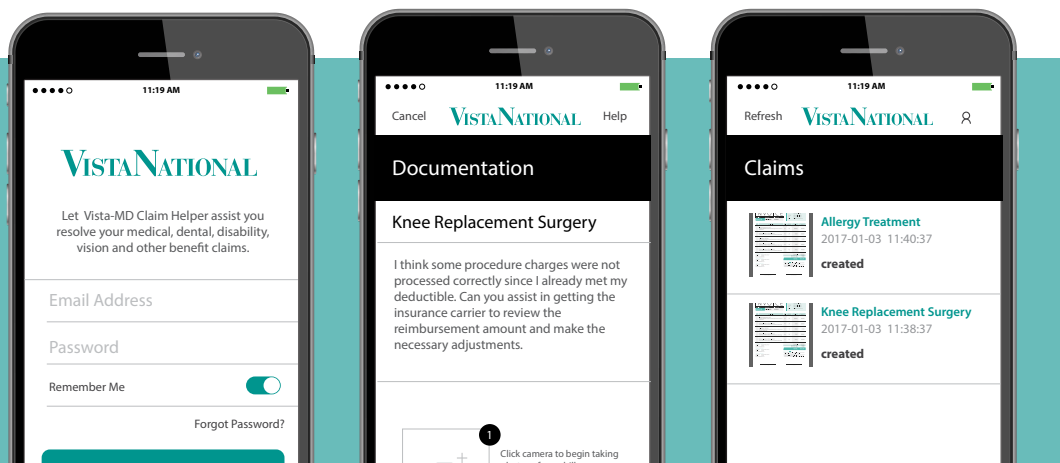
11:19 AM

VistaNational

Let Vista-MD Claim Helper assist you resolve your medical, dental, disability, vision and other benefit claims.

Email Address

Password

Remember Me

Forgot Password?

11:19 AM

Cancel VistaNational Help

Documentation

Knee Replacement Surgery

I think some procedure charges were not processed correctly since I already met my deductible. Can you assist in getting the insurance carrier to review the reimbursement amount and make the necessary adjustments.

1

Click camera to begin taking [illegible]

11:19 AM

Refresh VistaNational

Claims

Allergy Treatment
2017-01-03 11:40:37
created

Knee Replacement Surgery
2017-01-03 11:38:37
created